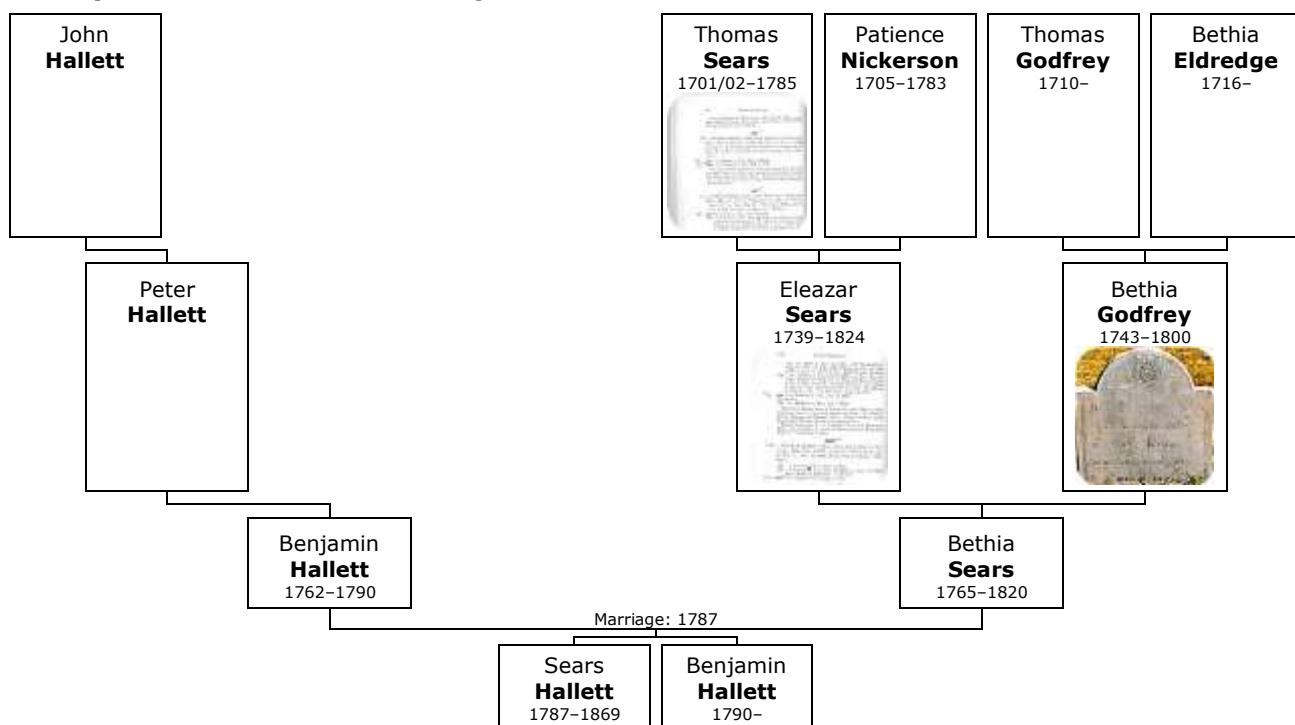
John
**Hallett**

Thomas
**Sears**
1701/02–1785

Patience
**Nickerson**
1705–1783

Thomas
**Godfrey**
1710–

Bethia
**Eldredge**
1716–

Peter
**Hallett**

Eleazar
**Sears**
1739–1824

Bethia
**Godfrey**
1743–1800

Benjamin
**Hallett**
1762–1790

Bethia
**Sears**
1765–1820

Marriage: 1787

Sears
**Hallett**
1787–1869

Benjamin
**Hallett**
1790–